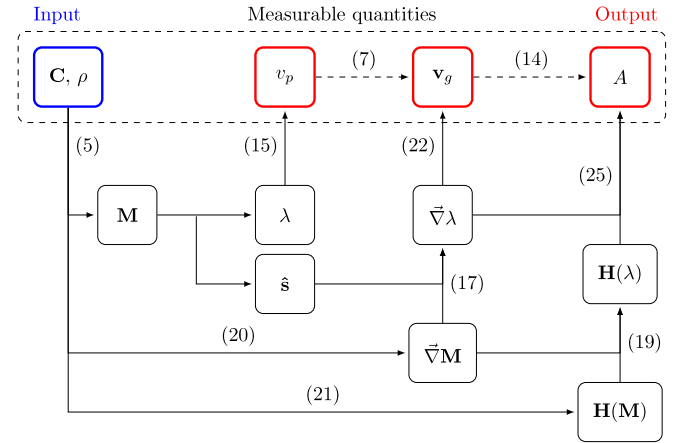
Input

Measurable quantities

Output

$\mathbf{C}$, $\rho$

$v_p$

(7)

$\mathbf{v}_g$

(14)

$A$

(5)

(15)

(22)

(25)

$\mathbf{M}$

$\lambda$

$\vec{\nabla}\lambda$

$\mathbf{H}(\lambda)$

$\hat{\mathbf{s}}$

(17)

(20)

$\vec{\nabla}\mathbf{M}$

(19)

(21)

$\mathbf{H}(\mathbf{M})$